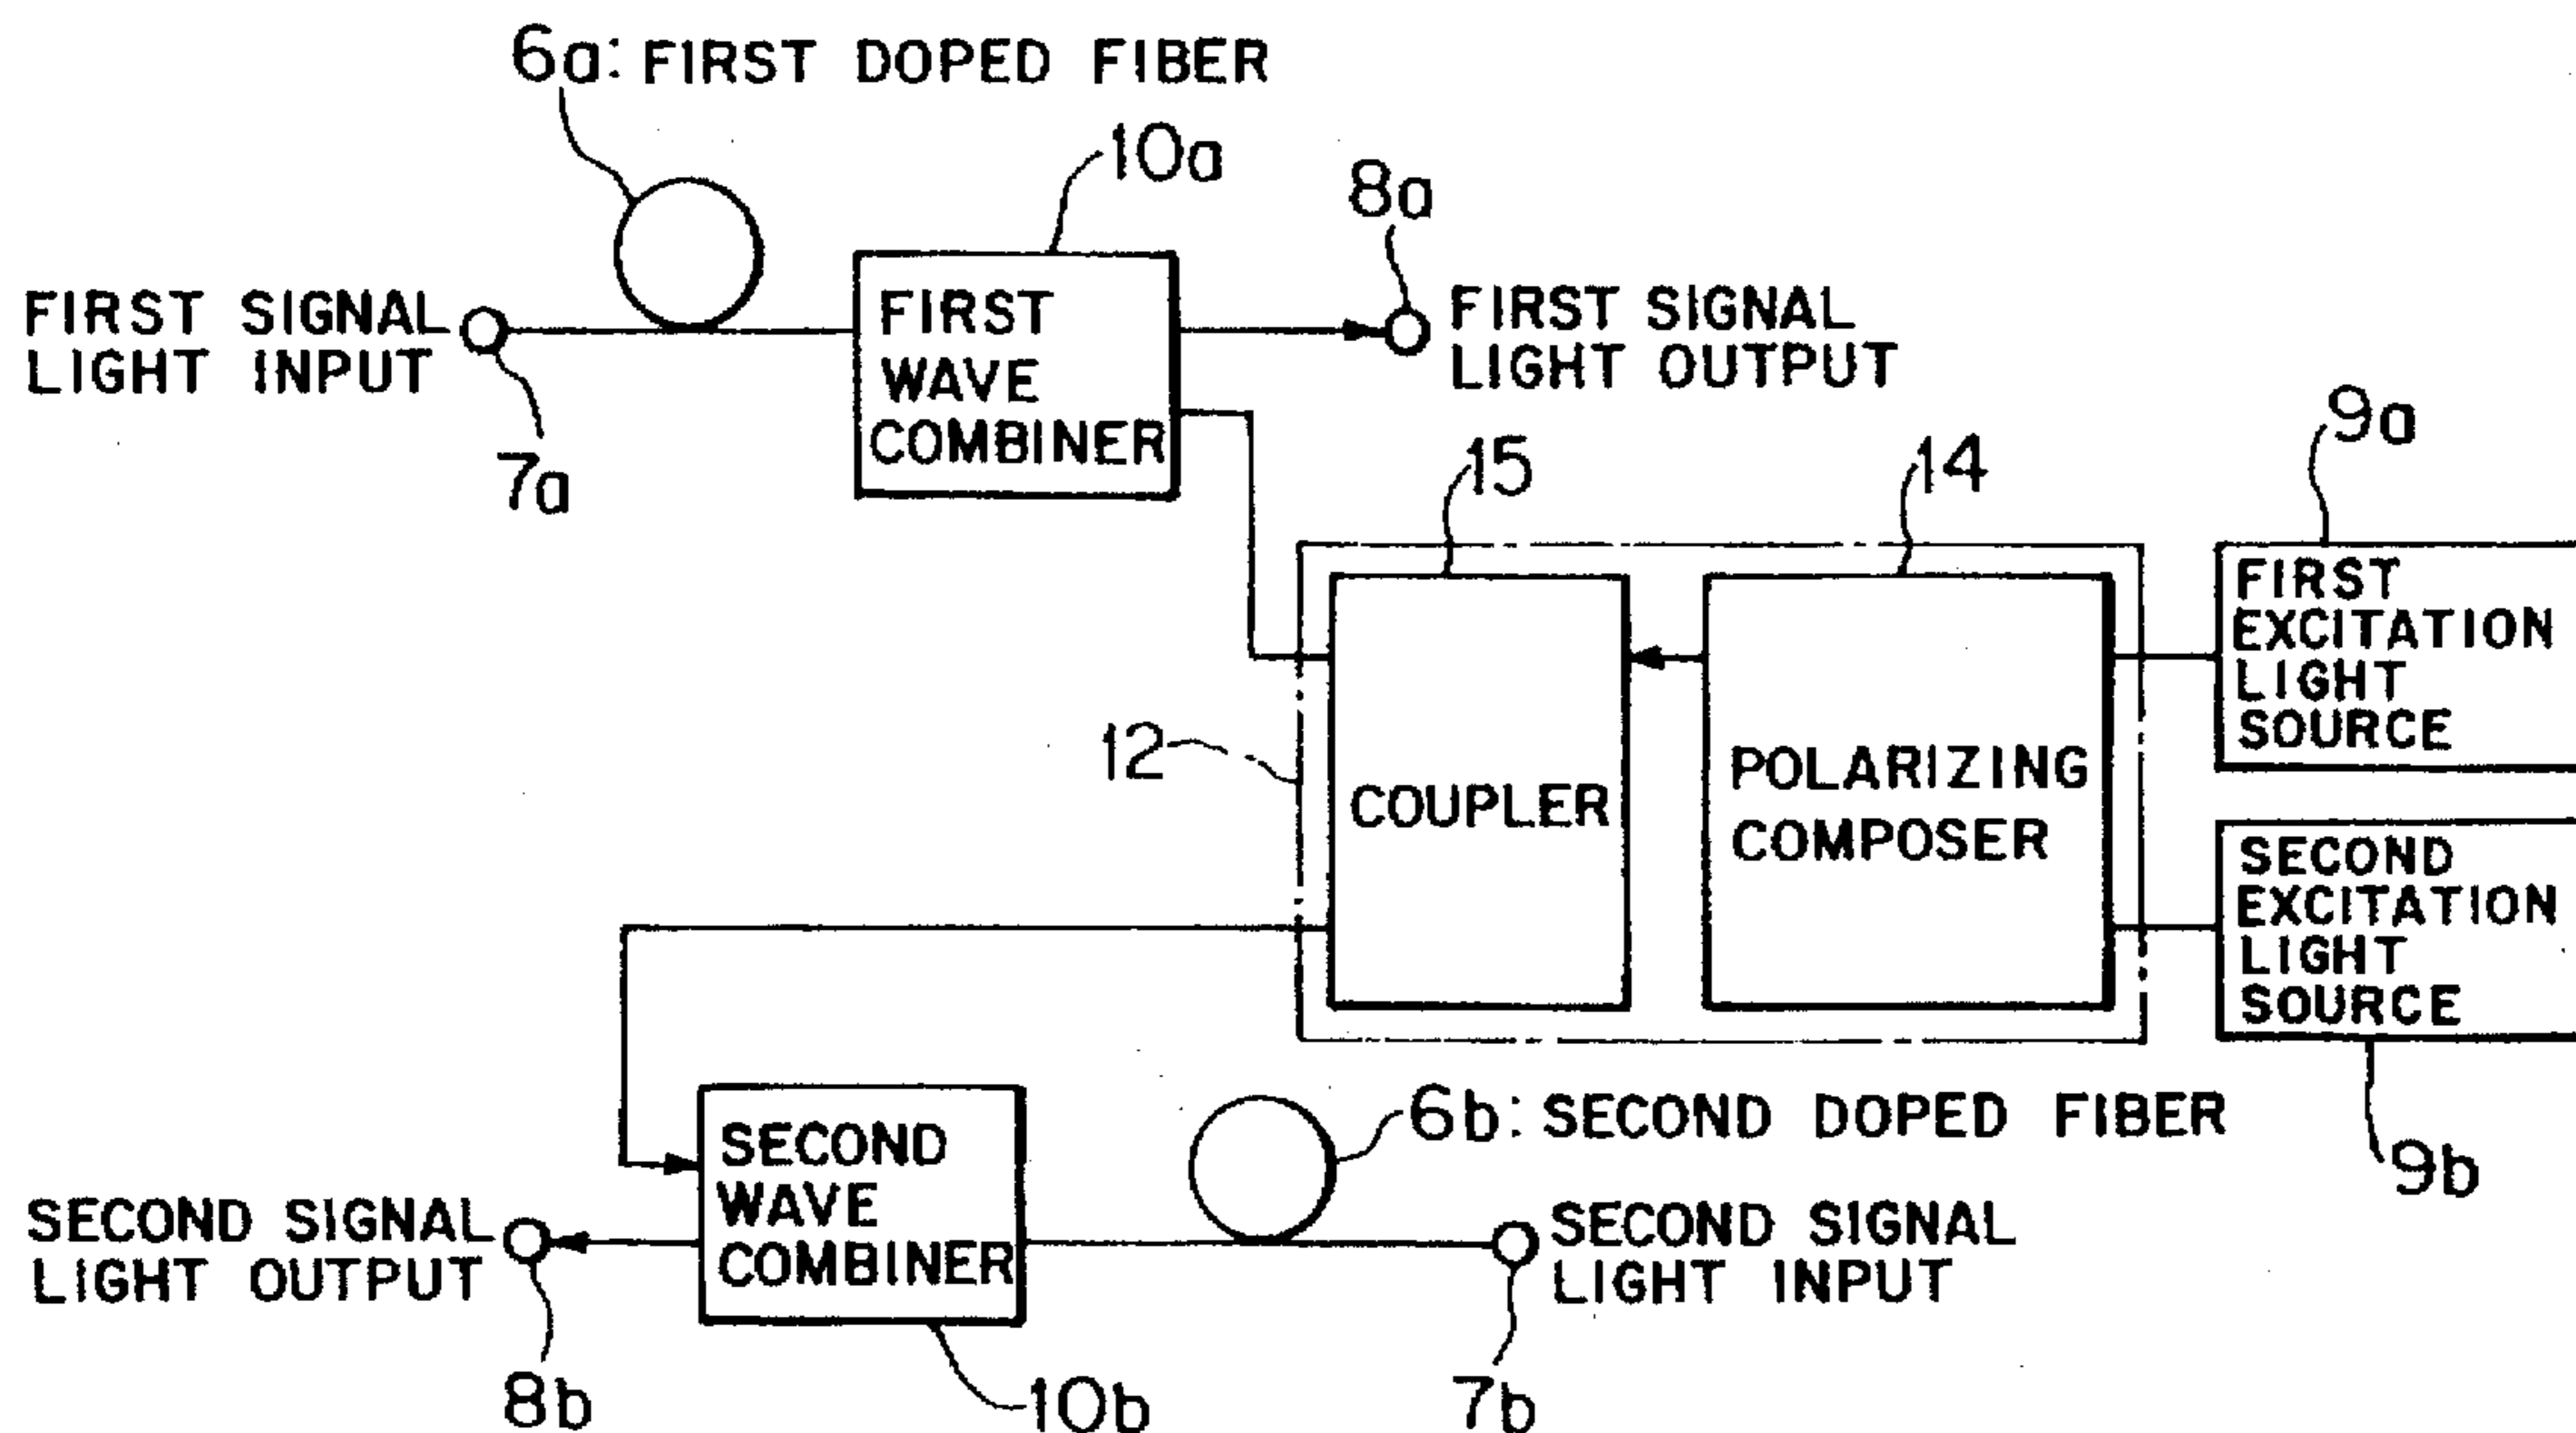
6a: FIRST DOPED FIBER

10a

8a

FIRST SIGNAL LIGHT INPUT

FIRST WAVE COMBINER

FIRST SIGNAL LIGHT OUTPUT

7a

9a

15

14

FIRST EXCITATION LIGHT SOURCE

12

COUPLER

POLARIZING COMPOSER

SECOND EXCITATION LIGHT SOURCE

6b: SECOND DOPED FIBER

SECOND WAVE COMBINER

9b

SECOND SIGNAL LIGHT OUTPUT

SECOND SIGNAL LIGHT INPUT

8b

10b

7b